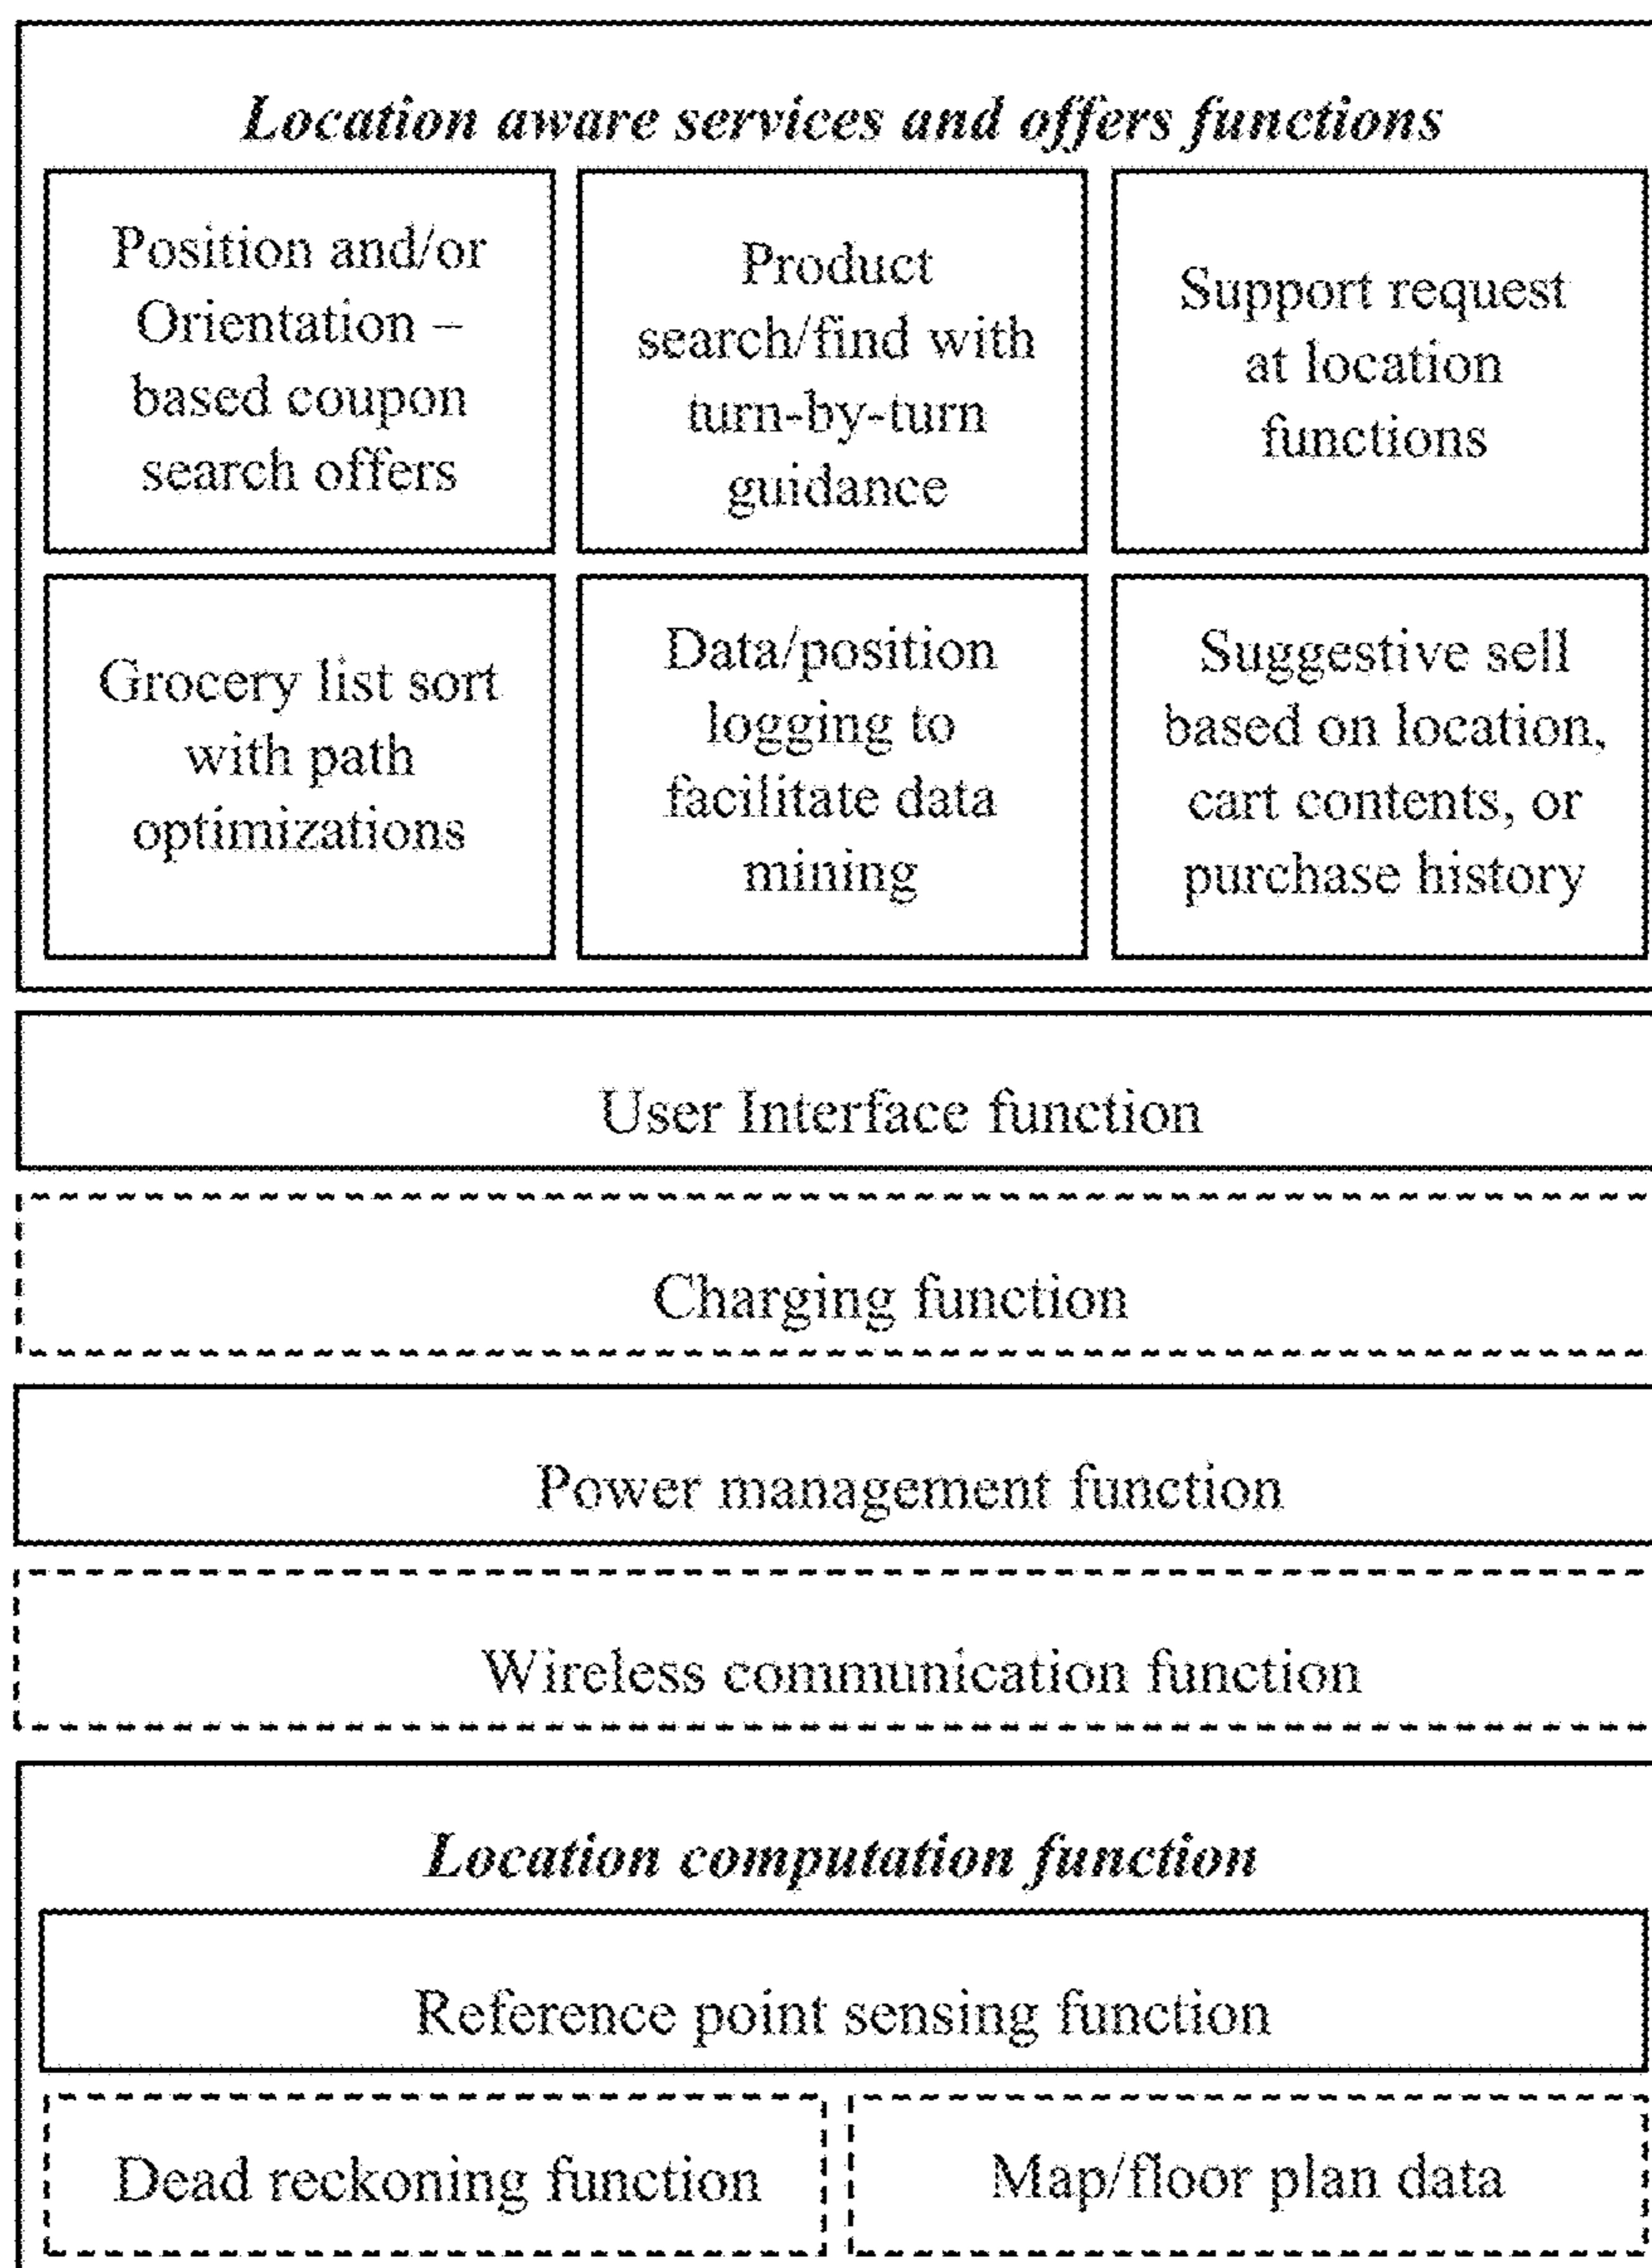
Location aware services and offers functions

Position and/or Orientation – based coupon search offers

Product search/find with turn-by-turn guidance

Support request at location functions

Grocery list sort with path optimizations

Data/position logging to facilitate data mining

Suggestive sell based on location, cart contents, or purchase history

User Interface function

Charging function

Power management function

Wireless communication function

Location computation function

Reference point sensing function

Dead reckoning function

Map/floor plan data